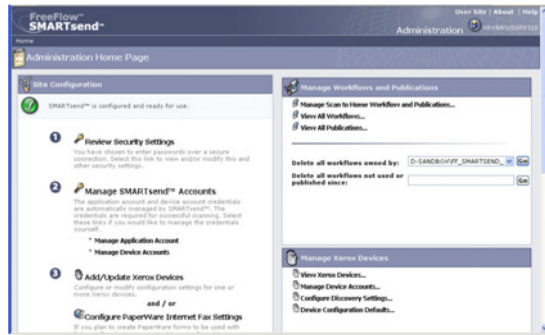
FreeFlow
SMARTsend™

User Site | About | Help

Administration

Home

Administration Home Page

Site Configuration

SMARTsend™ is configured and ready for use.

1 Review Security Settings

You have chosen to enter passwords over a secure connection. Select this link to view and/or modify this and other security settings.

2 Manage SMARTsend™ Accounts

The application account and device account credentials are automatically managed by SMARTsend™. The credentials are required for successful scanning. Select these links if you would like to manage the credentials yourself.

* Manage Application Account

* Manage Device Accounts

3 Add/Update Xerox Devices

Configure or modify configuration settings for one or more Xerox devices.

and / or

Configure PaperWare Internet Fax Settings

If you plan to create PaperWare forms to be used with

Manage Workflows and Publications

Manage Scan to Home Workflow and Publications...

View All Workflows...

View All Publications...

Delete all workflows owned by: D-SANDBOX\FF_SMARTSEND_ Go

Delete all workflows not used or published since: Go

Manage Xerox Devices

View Xerox Devices...

Manage Device Accounts...

Configure Discovery Settings...

Device Configuration Defaults...